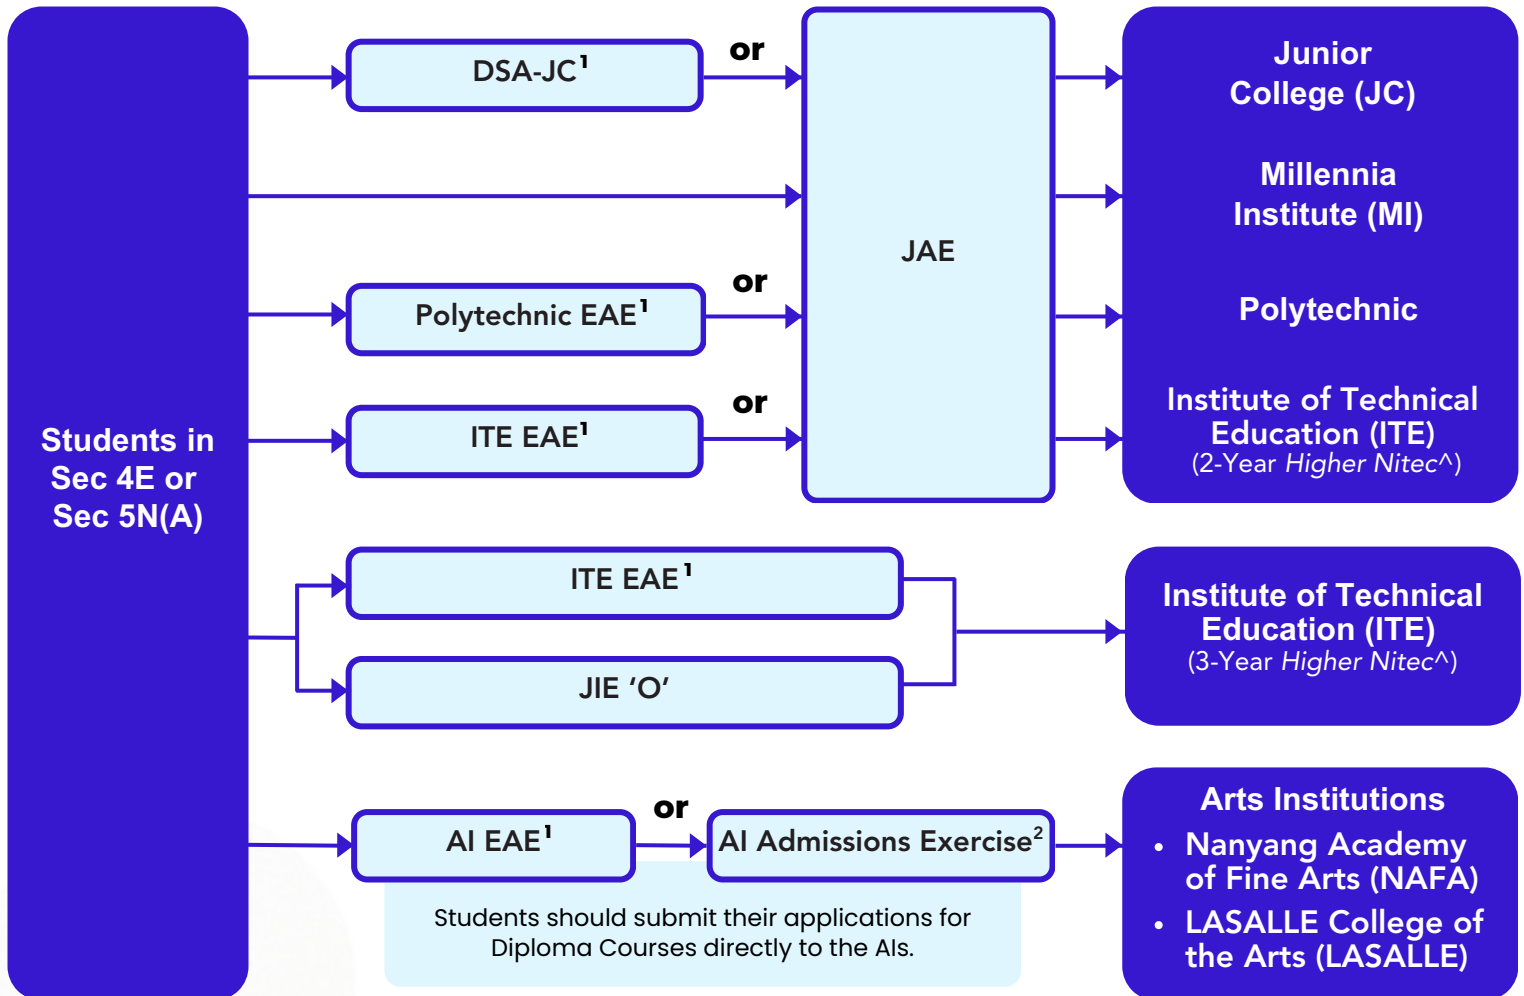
Students in Sec 4E or Sec 5N(A)

DSA-JC$^1$

or

JAE

Polytechnic EAE$^1$

or

ITE EAE$^1$

or

Junior College (JC)

Millennia Institute (MI)

Polytechnic

Institute of Technical Education (ITE)
(2-Year Higher Nitec^)

ITE EAE$^1$

JIE ‘O’

Institute of Technical Education (ITE)
(3-Year Higher Nitec^)

AI EAE$^1$

or

AI Admissions Exercise$^2$

Students should submit their applications for Diploma Courses directly to the AIs.

Arts Institutions
• Nanyang Academy of Fine Arts (NAFA)
• LASALLE College of the Arts (LASALLE)